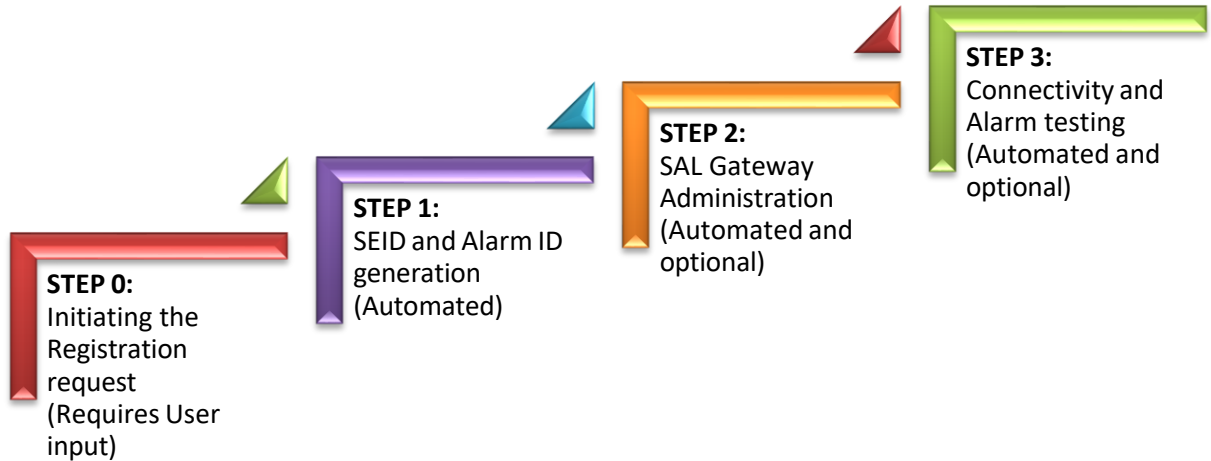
**STEP 0:**
Initiating the Registration request (Requires User input)

**STEP 1:**
SEID and Alarm ID generation (Automated)

**STEP 2:**
SAL Gateway Administration (Automated and optional)

**STEP 3:**
Connectivity and Alarm testing (Automated and optional)